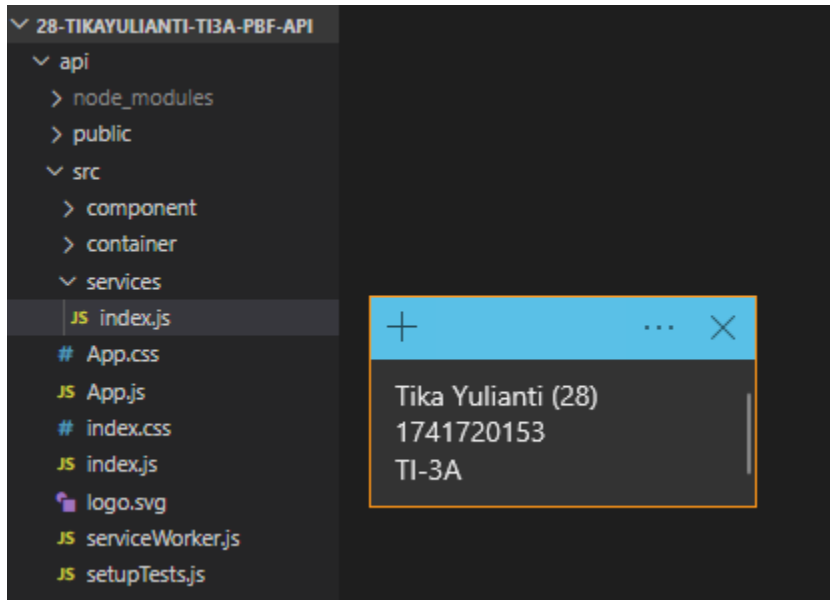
28-TIKAYULIANTI-TI3A-PBF-API
api
node_modules
public
src
component
container
services
JS index.js
# App.css
JS App.js
# index.css
JS index.js
logo.svg
JS serviceWorker.js
JS setupTests.js

+ ··· ×

Tika Yulianti (28)
1741720153
TI-3A